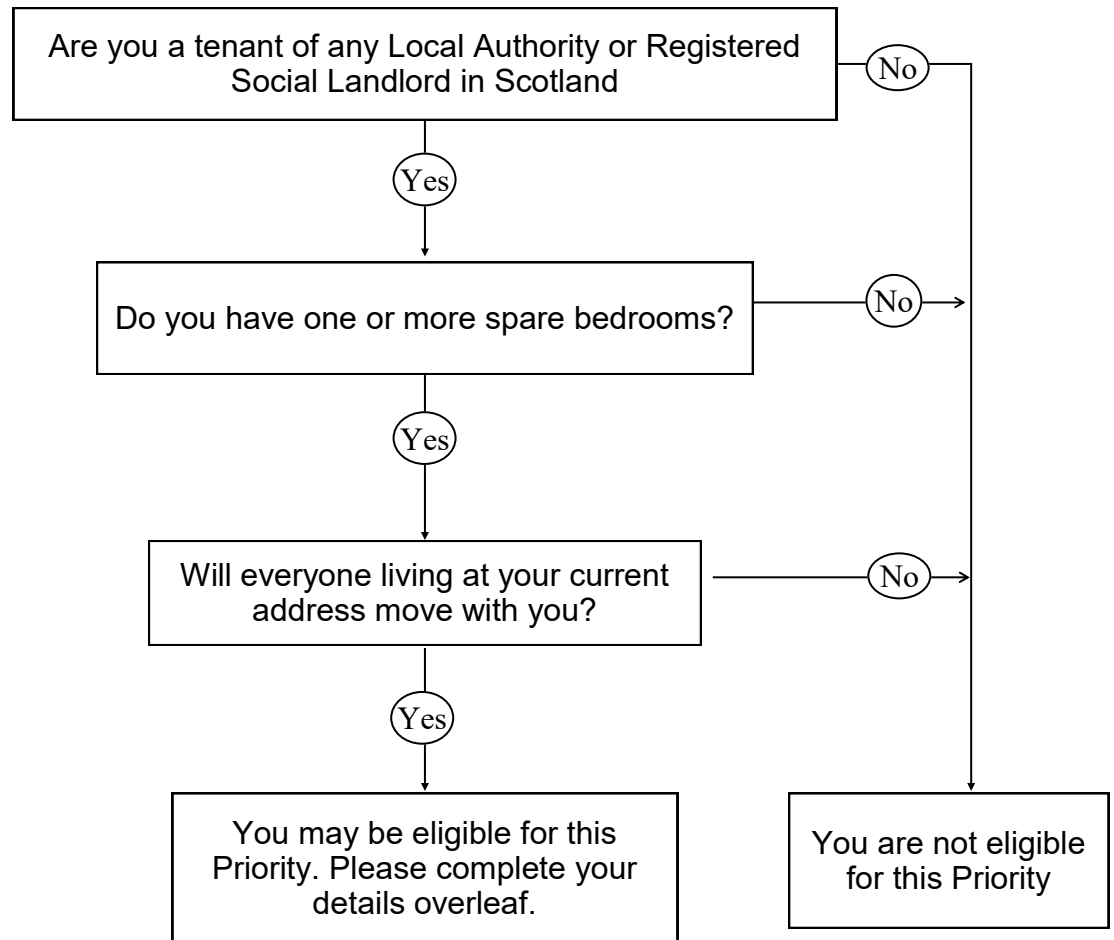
Are you a tenant of any Local Authority or Registered Social Landlord in Scotland

No

Yes

Do you have one or more spare bedrooms?

No

Yes

Will everyone living at your current address move with you?

No

Yes

You may be eligible for this Priority. Please complete your details overleaf.

You are not eligible for this Priority